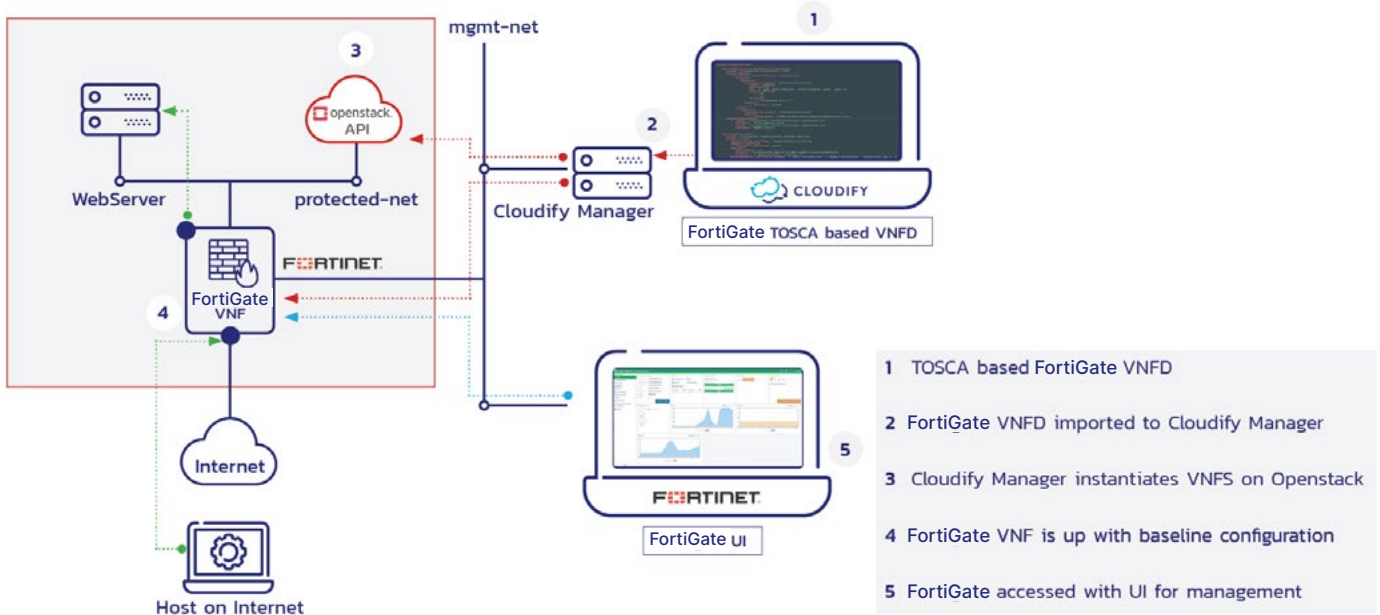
mgmt-net

1

3

openstack. API

2

WebServer

protected-net

Cloudify Manager

CLOUDIFY

FortiGate TOSCA based VNFD

FORTINET

FortiGate VNF

4

Internet

Host on Internet

5

FORTINET

FortiGate UI

1 TOSCA based FortiGate VNFD

2 FortiGate VNFD imported to Cloudify Manager

3 Cloudify Manager instantiates VNFS on Openstack

4 FortiGate VNF is up with baseline configuration

5 FortiGate accessed with UI for management